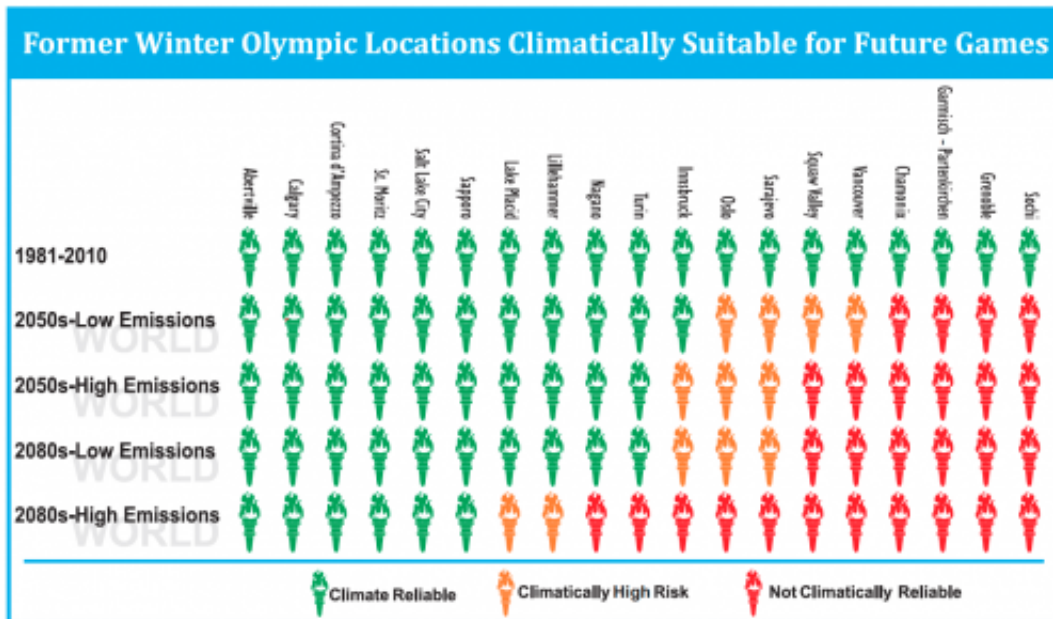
Former Winter Olympic Locations Climatically Suitable for Future Games

| | Albertville | Calgary | Cortina d'Ampezzo | St. Moritz | Salt Lake City | Sapporo | Lake Placid | Lillehammer | Nagano | Turin | Innsbruck | Oslo | Sarajevo | Squaw Valley | Vancouver | Chamonix | Garmisch - Partenkirchen | Grenoble | Sochi |
|---|---|---|---|---|---|---|---|---|---|---|---|---|---|---|---|---|---|---|---|
| 1981-2010 | | | | | | | | | | | | | | | | | | | |
| 2050s-Low Emissions | | | | | | | | | | | | | | | | | | | |
| 2050s-High Emissions | | | | | | | | | | | | | | | | | | | |
| 2080s-Low Emissions | | | | | | | | | | | | | | | | | | | |
| 2080s-High Emissions | | | | | | | | | | | | | | | | | | | |

WORLD
WORLD
WORLD
WORLD

Climate Reliable
Climatically High Risk
Not Climatically Reliable